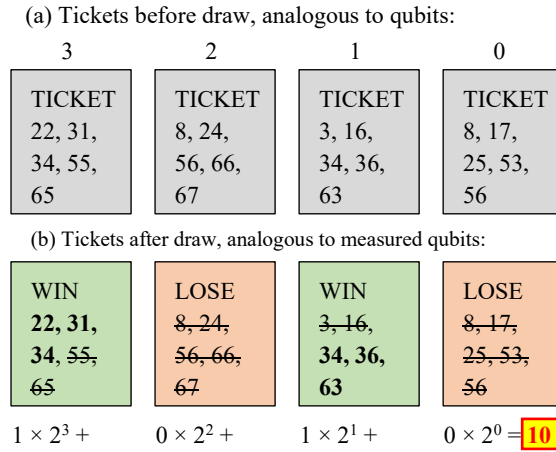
(a) Tickets before draw, analogous to qubits:

| 3 | 2 | 1 | 0 |
|---|---|---|---|
| TICKET 22, 31, 34, 55, 65 | TICKET 8, 24, 56, 66, 67 | TICKET 3, 16, 34, 36, 63 | TICKET 8, 17, 25, 53, 56 |

(b) Tickets after draw, analogous to measured qubits:

| WIN **22, 31, 34**, ~~55, 65~~ | LOSE ~~8, 24, 56, 66, 67~~ | WIN ~~3, 16~~, **34, 36, 63** | LOSE ~~8, 17, 25, 53, 56~~ |
|---|---|---|---|

$1 \times 2^3 +$ $0 \times 2^2 +$ $1 \times 2^1 +$ $0 \times 2^0 =$ **10**